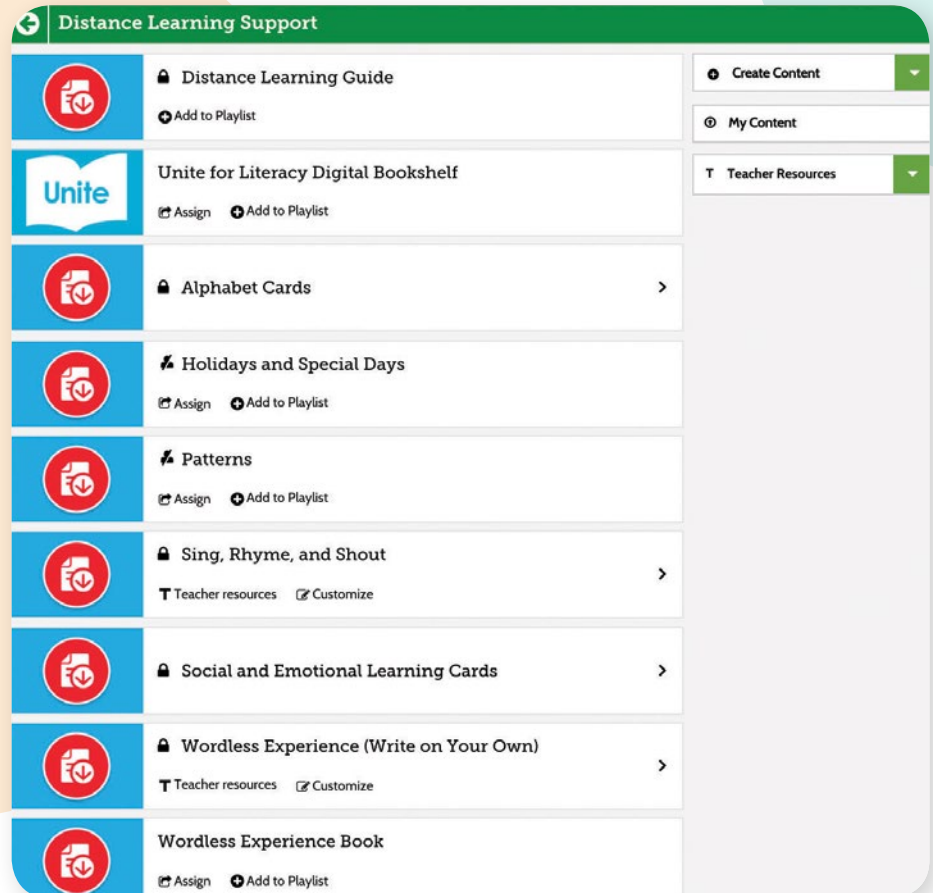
Distance Learning Support

Distance Learning Guide
Add to Playlist

Unite
Unite for Literacy Digital Bookshelf
Assign Add to Playlist

Alphabet Cards

Holidays and Special Days
Assign Add to Playlist

Patterns
Assign Add to Playlist

Sing, Rhyme, and Shout
Teacher resources Customize

Social and Emotional Learning Cards

Wordless Experience (Write on Your Own)
Teacher resources Customize

Wordless Experience Book
Assign Add to Playlist

Create Content

My Content

Teacher Resources